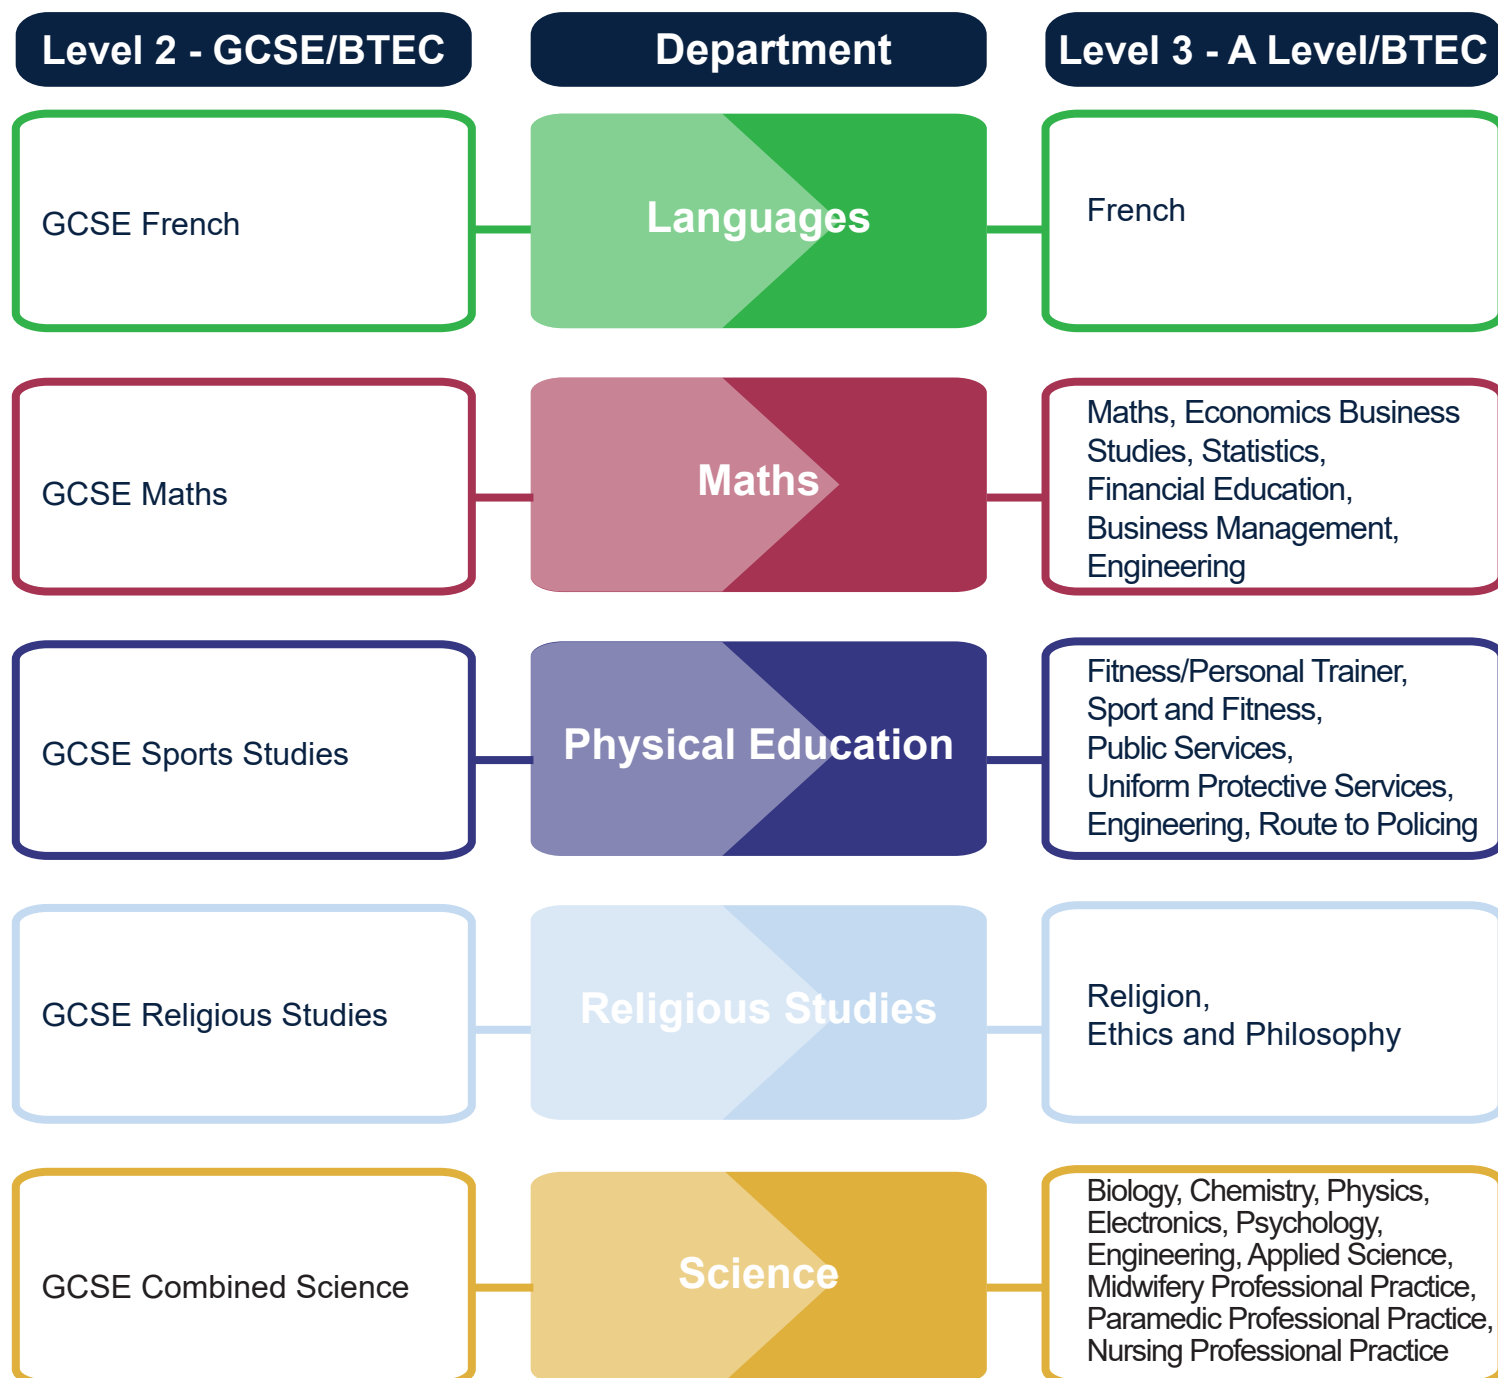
| Level 2 - GCSE/BTEC | Department | Level 3 - A Level/BTEC |
|---|---|---|
| GCSE French | Languages | French |
| GCSE Maths | Maths | Maths, Economics Business Studies, Statistics, Financial Education, Business Management, Engineering |
| GCSE Sports Studies | Physical Education | Fitness/Personal Trainer, Sport and Fitness, Public Services, Uniform Protective Services, Engineering, Route to Policing |
| GCSE Religious Studies | Religious Studies | Religion, Ethics and Philosophy |
| GCSE Combined Science | Science | Biology, Chemistry, Physics, Electronics, Psychology, Engineering, Applied Science, Midwifery Professional Practice, Paramedic Professional Practice, Nursing Professional Practice |